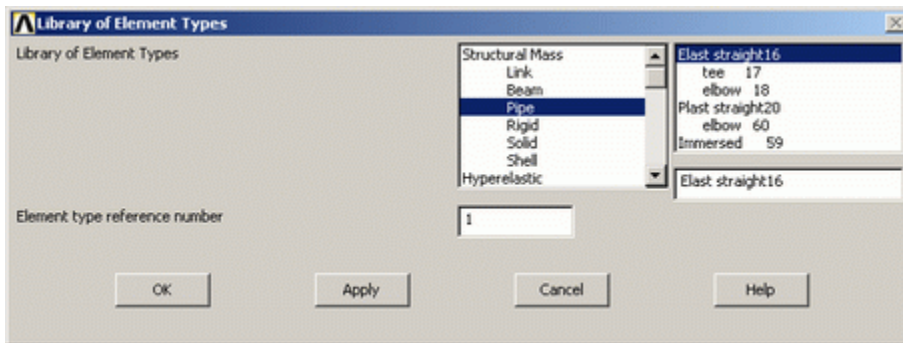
Library of Element Types

Library of Element Types

Structural Mass
Link
Beam
Pipe
Rigid
Solid
Shell
Hyperelastic

Elast straight16
tee 17
elbow 18
Plast straight20
elbow 60
Immersed 59

Elast straight16

Element type reference number

1

OK

Apply

Cancel

Help